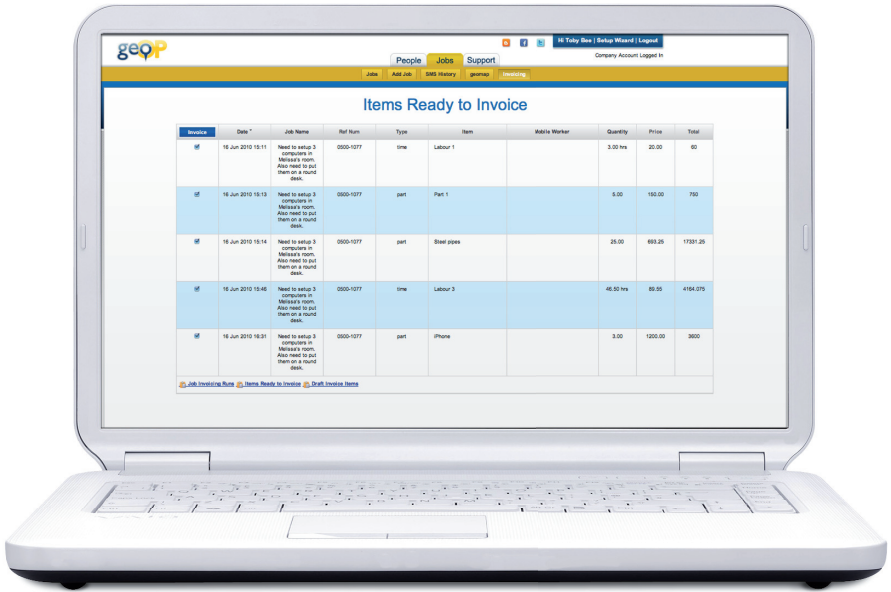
geoP

Hi Toby Bee | Setup Wizard | Logout

Company Account Logged In

People Jobs Support

Jobs Add Job SMS History geomap Invoicing

Items Ready to Invoice

| Invoice | Date | Job Name | Ref Num | Type | Item | Mobile Worker | Quantity | Price | Total |
|---|---|---|---|---|---|---|---|---|---|
| ☑ | 16 Jun 2010 15:11 | Need to setup 3 computers in Melissa's room. Also need to put them on a round desk. | 0500-1077 | time | Labour 1 | | 3.00 hrs | 20.00 | 60 |
| ☑ | 16 Jun 2010 15:13 | Need to setup 3 computers in Melissa's room. Also need to put them on a round desk. | 0500-1077 | part | Part 1 | | 5.00 | 150.00 | 750 |
| ☑ | 16 Jun 2010 15:14 | Need to setup 3 computers in Melissa's room. Also need to put them on a round desk. | 0500-1077 | part | Steel pipes | | 25.00 | 693.25 | 17331.25 |
| ☑ | 16 Jun 2010 15:46 | Need to setup 3 computers in Melissa's room. Also need to put them on a round desk. | 0500-1077 | time | Labour 3 | | 46.50 hrs | 89.55 | 4164.075 |
| ☑ | 16 Jun 2010 16:31 | Need to setup 3 computers in Melissa's room. Also need to put them on a round desk. | 0500-1077 | part | iPhone | | 3.00 | 1200.00 | 3600 |

Job Invoicing Runs Items Ready to Invoice Draft Invoice Items